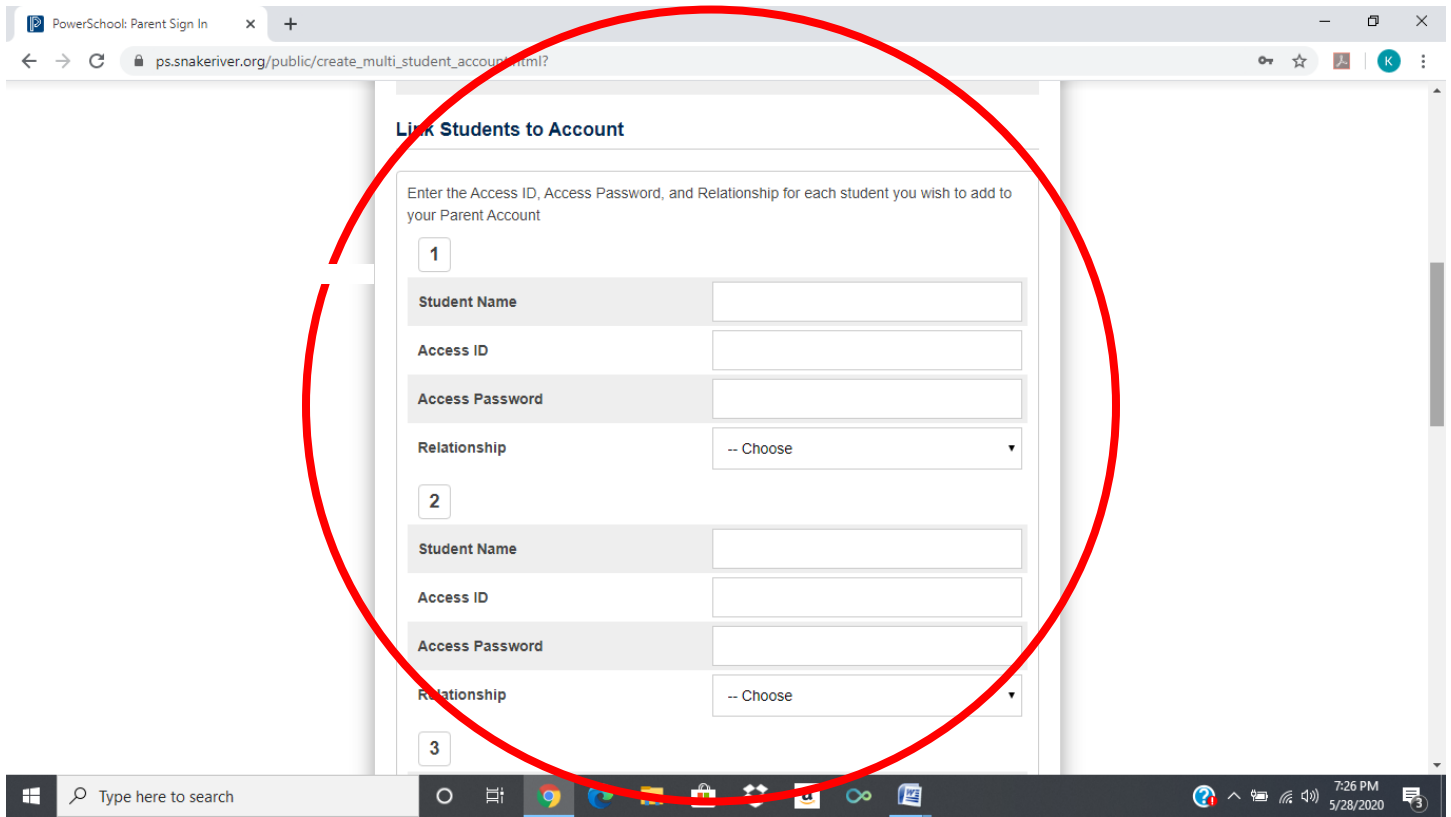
PowerSchool: Parent Sign In

ps.snakeriver.org/public/create_multi_student_account.html?

Link Students to Account

Enter the Access ID, Access Password, and Relationship for each student you wish to add to your Parent Account

1

| Student Name | |
|---|---|
| Access ID | |
| Access Password | |
| Relationship | -- Choose |

2

| Student Name | |
|---|---|
| Access ID | |
| Access Password | |
| Relationship | -- Choose |

3

Type here to search

7:26 PM
5/28/2020

3